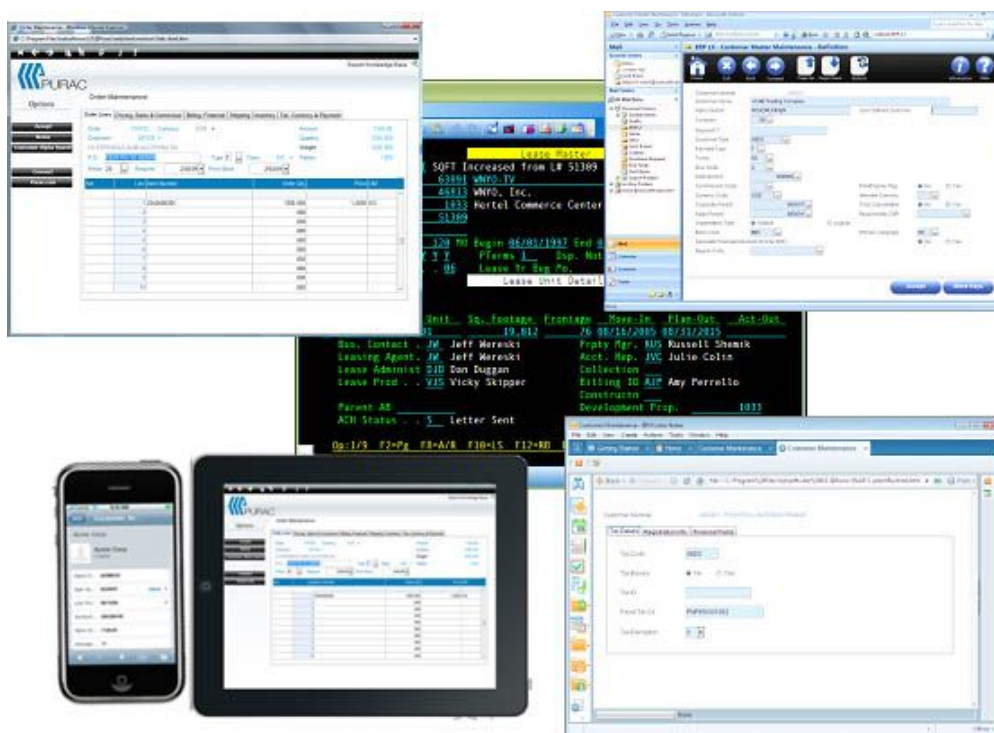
PURAC

Options

Order Maintenance

Accept

Notes

Customer Alpha Search

Cancel

Print List

Lease Master

SQFT Increased from L# 51309

63891 WNYO.TV

46813 WNYO, Inc.

1033 Hertel Commerce Center

51309

120 MO Begin 06/01/1997 End 0

Y Y Pterms 1 Dsp. Not

. 06 Lease Yr Beg Mo.

Lease Unit Detail

Unit Sq. Footage Frontage Move-In Plan-Out Act-Out

01 19,812 76 08/16/2005 08/31/2015

Bus. Contact . JW Jeff Wereski Prpty Mgr. RUS Russell Shemik

Leasing Agent. JW Jeff Wereski Acct. Rep. JVC Julie Colin

Lease Administ DJD Don Duggan Collection

Lease Prod . . VJS Vicky Skipper Billing ID AJP Amy Perrello

Constructn

Parent AR Development Prop. 1033

ACH Status . . 5 Letter Sent

Op:1/9 F2=Pg F8=A/R F10=LS F12=RB

ERP LX - Customer Master Maintenance - Definition

Mail

Customer Maintenance

Getting Started

Home

Customer Maintenance

Tax Details

Tax Code

Tax Exempt

Yes

No

PURAC

Options

Order Maintenance

Done